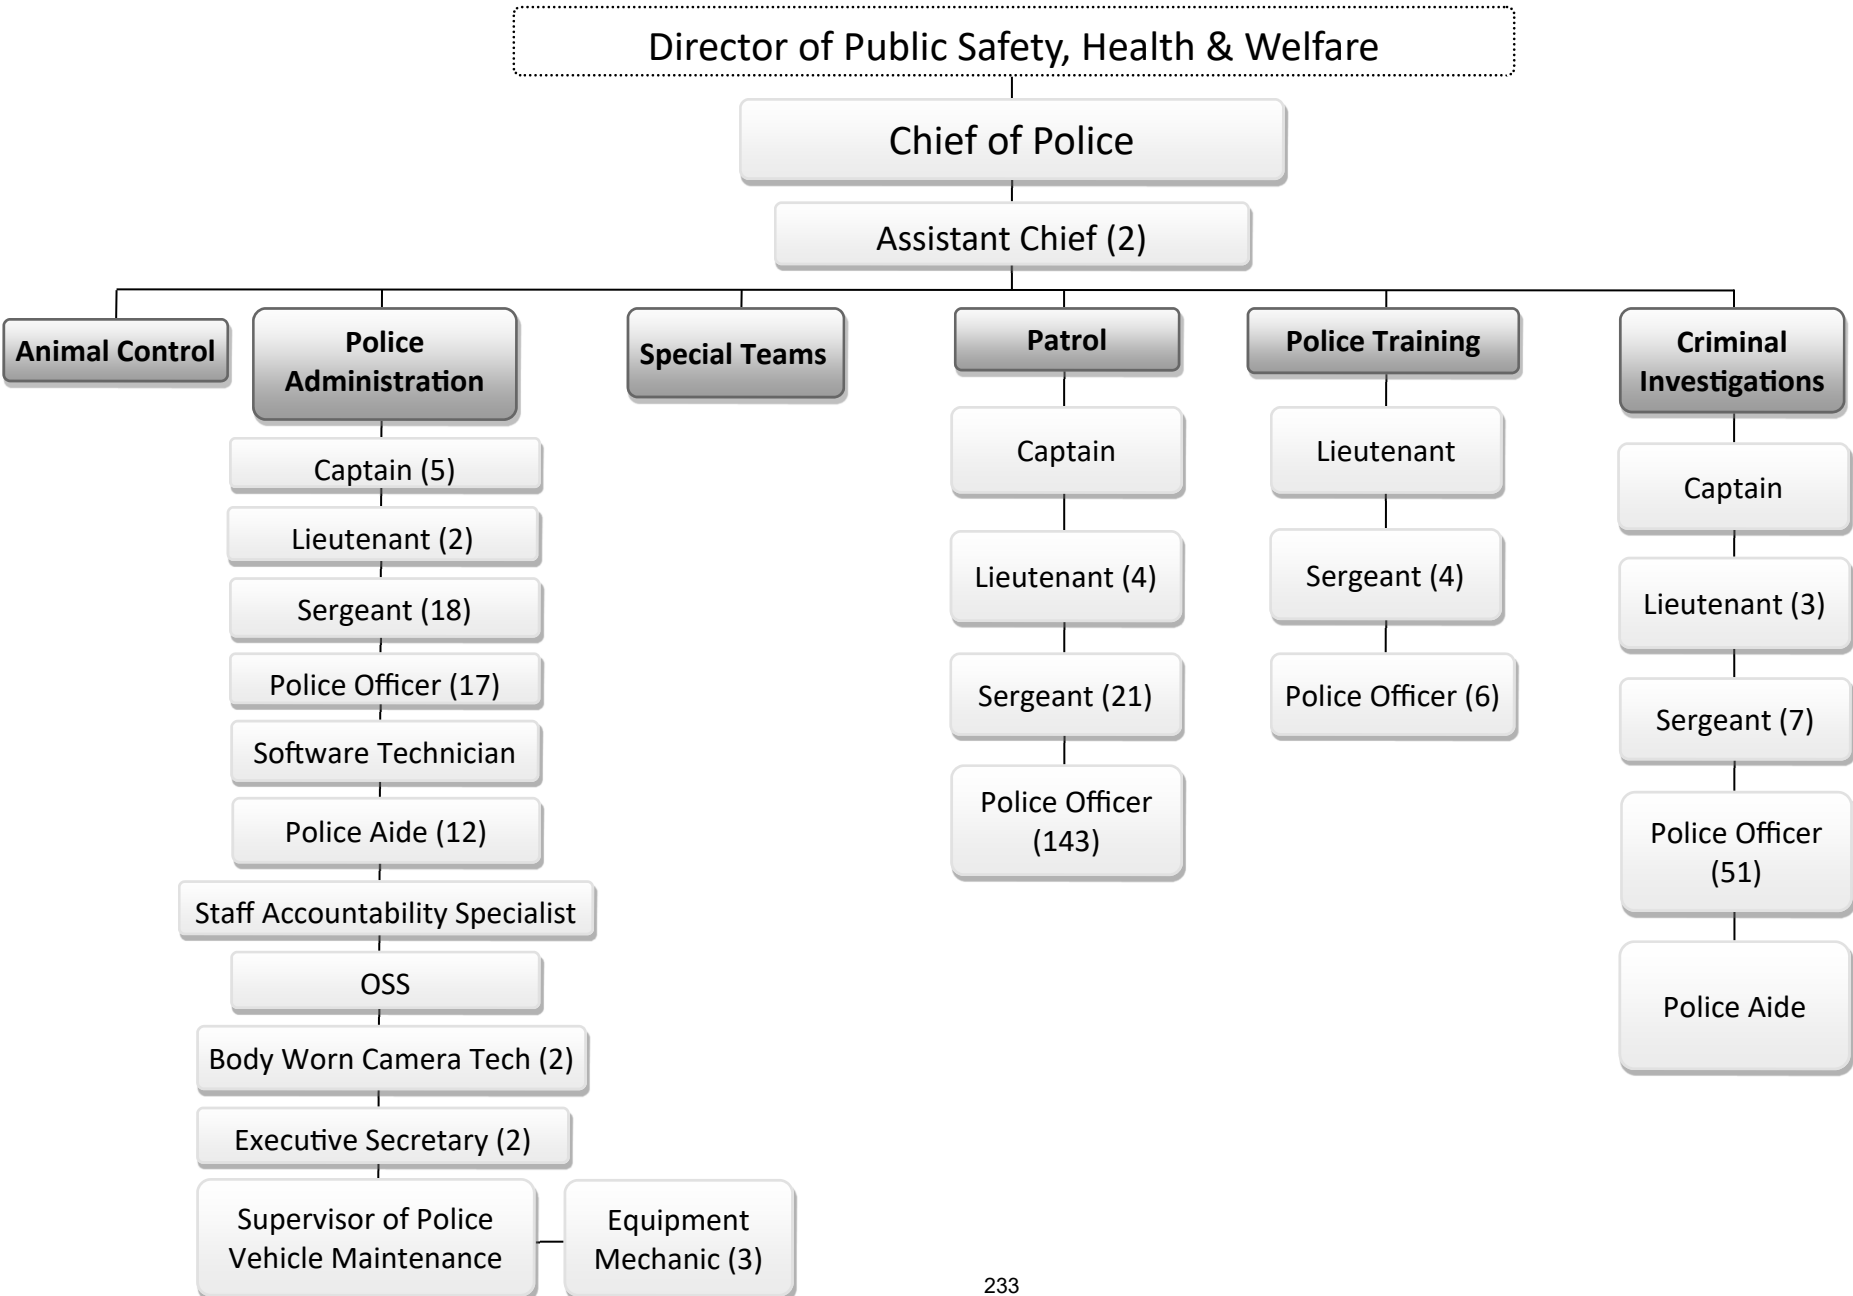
Director of Public Safety, Health & Welfare

Chief of Police

Assistant Chief (2)

Animal Control

Police Administration

Captain (5)

Lieutenant (2)

Sergeant (18)

Police Officer (17)

Software Technician

Police Aide (12)

Staff Accountability Specialist

OSS

Body Worn Camera Tech (2)

Executive Secretary (2)

Supervisor of Police Vehicle Maintenance

Equipment Mechanic (3)

Special Teams

Patrol

Captain

Lieutenant (4)

Sergeant (21)

Police Officer (143)

Police Training

Lieutenant

Sergeant (4)

Police Officer (6)

Criminal Investigations

Captain

Lieutenant (3)

Sergeant (7)

Police Officer (51)

Police Aide

233